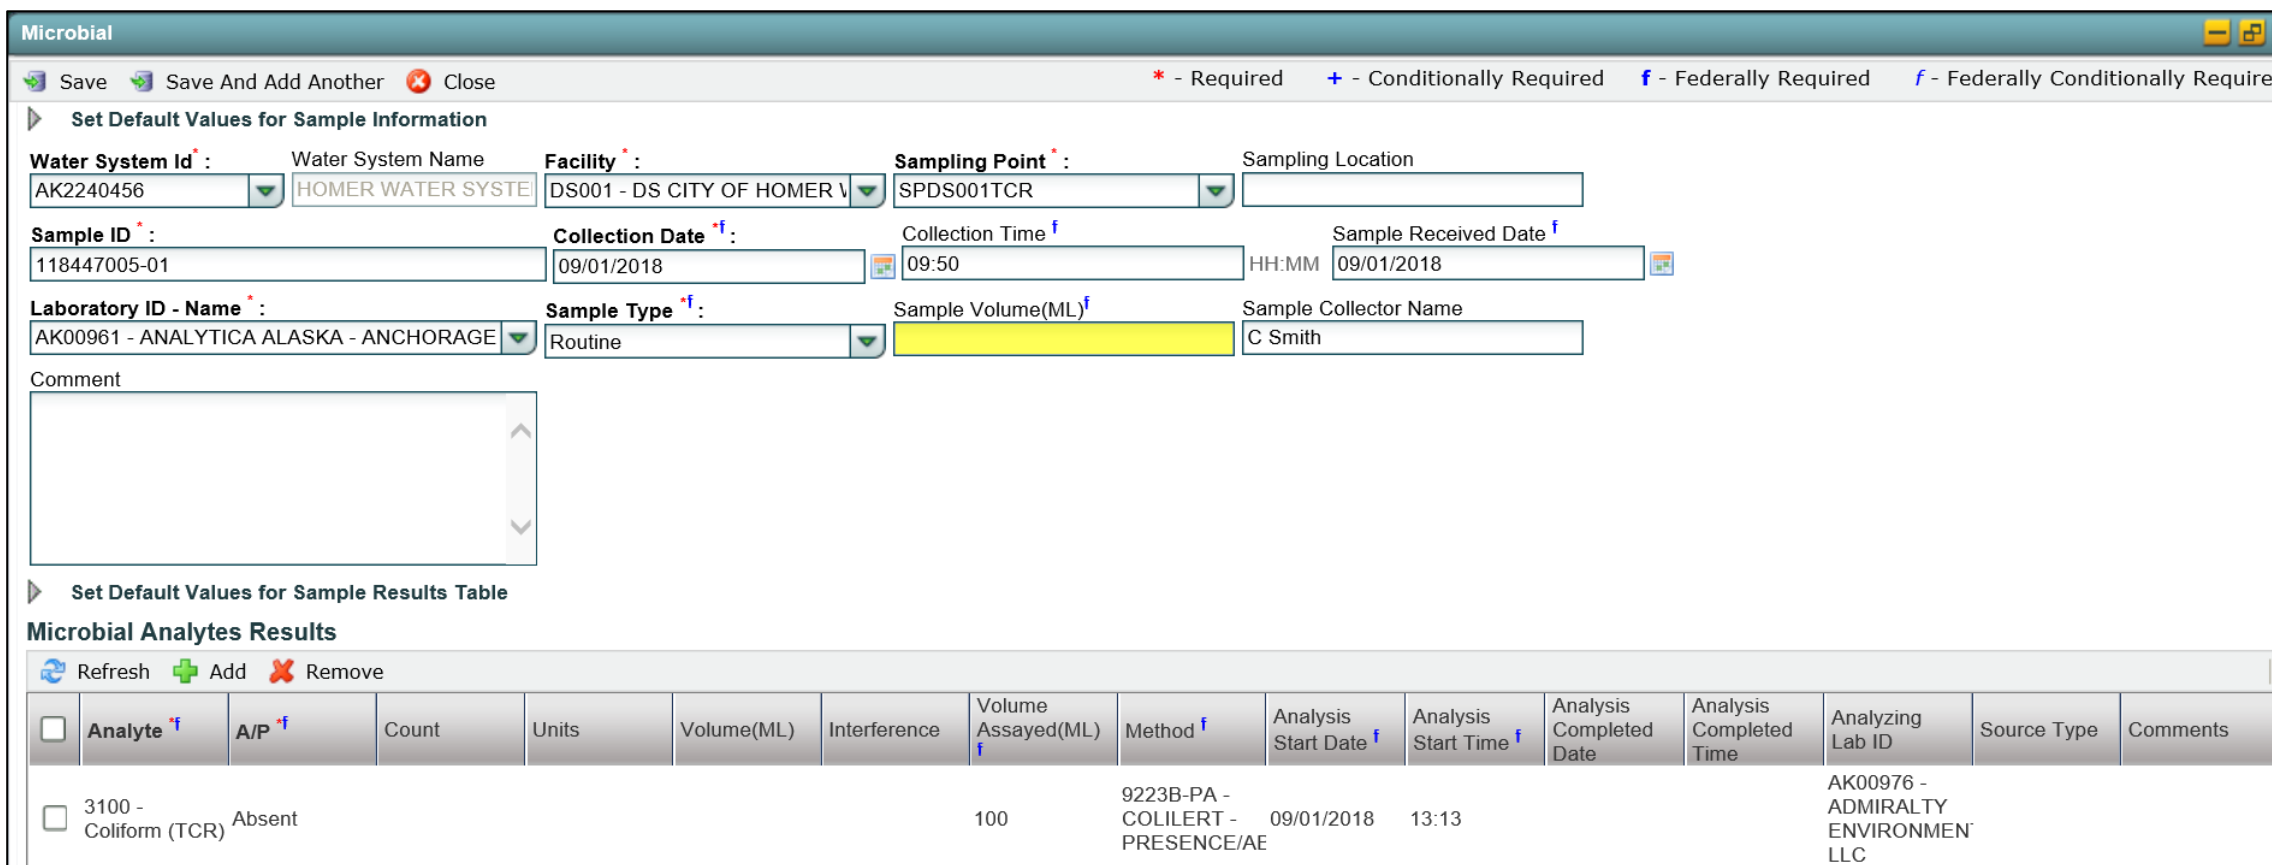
Microbial

Save Save And Add Another Close

* - Required + - Conditionally Required f - Federally Required f - Federally Conditionally Require

Set Default Values for Sample Information

Water System Id * : AK2240456
Water System Name HOMER WATER SYSTE
Facility * : DS001 - DS CITY OF HOMER V
Sampling Point * : SPDS001TCR
Sampling Location

Sample ID * : 118447005-01
Collection Date *f : 09/01/2018
Collection Time f 09:50 HH:MM
Sample Received Date f 09/01/2018

Laboratory ID - Name * : AK00961 - ANALYTICA ALASKA - ANCHORAGE
Sample Type *f : Routine
Sample Volume(ML)f
Sample Collector Name C Smith

Comment

Set Default Values for Sample Results Table

Microbial Analytes Results

Refresh Add Remove

| | Analyte *f | A/P *f | Count | Units | Volume(ML) | Interference | Volume Assayed(ML) f | Method f | Analysis Start Date f | Analysis Start Time f | Analysis Completed Date | Analysis Completed Time | Analyzing Lab ID | Source Type | Comments |
|---|---|---|---|---|---|---|---|---|---|---|---|---|---|---|---|
| | 3100 - Coliform (TCR) | Absent | | | | | 100 | 9223B-PA - COLILERT - PRESENCE/AE | 09/01/2018 | 13:13 | | | AK00976 - ADMIRALTY ENVIRONMEN LLC | | |